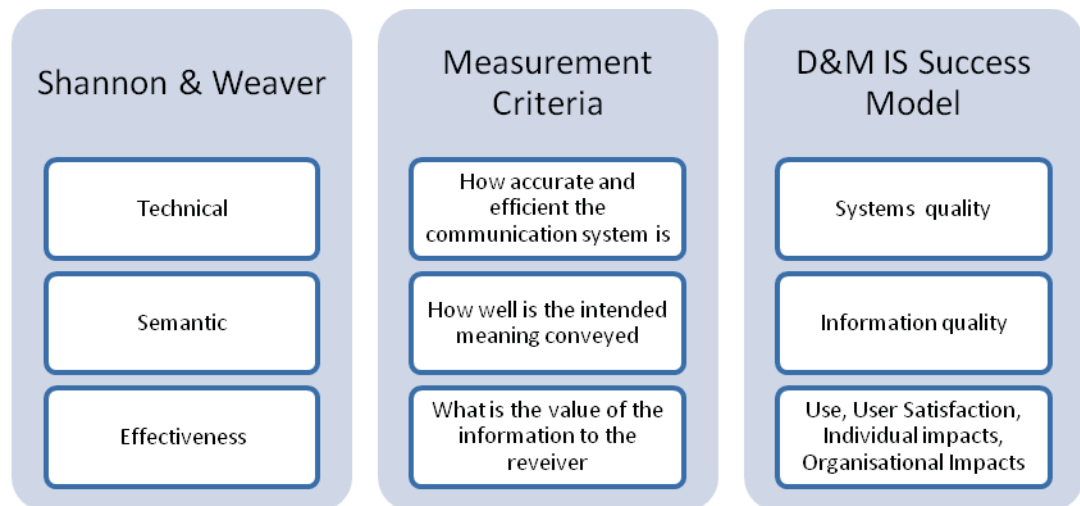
Shannon & Weaver

Technical

Semantic

Effectiveness

Measurement Criteria

How accurate and efficient the communication system is

How well is the intended meaning conveyed

What is the value of the information to the reveiver

D&M IS Success Model

Systems quality

Information quality

Use, User Satisfaction, Individual impacts, Organisational Impacts